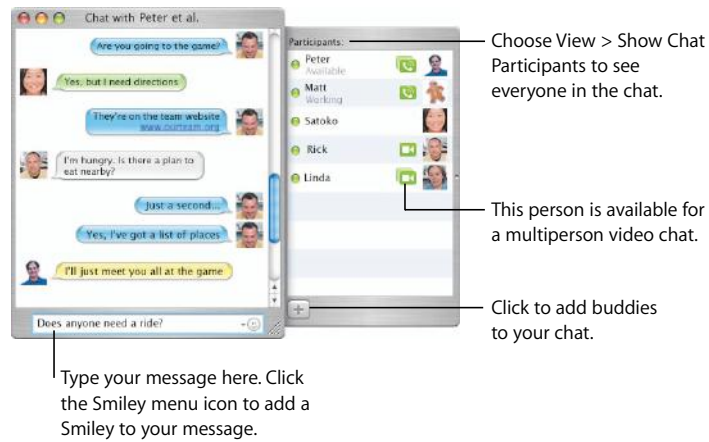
Chat with Peter et al.

Are you going to the game?

Yes, but I need directions

They're on the team website www.company.org

I'm hungry. Is there a plan to eat nearby?

Just a second...

Yes, I've got a list of places

I'll just meet you all at the game

Does anyone need a ride?

Participants:

Peter
Available

Matt
Working

Satoko

Rick

Linda

Choose View > Show Chat Participants to see everyone in the chat.

This person is available for a multiperson video chat.

Click to add buddies to your chat.

Type your message here. Click the Smiley menu icon to add a Smiley to your message.